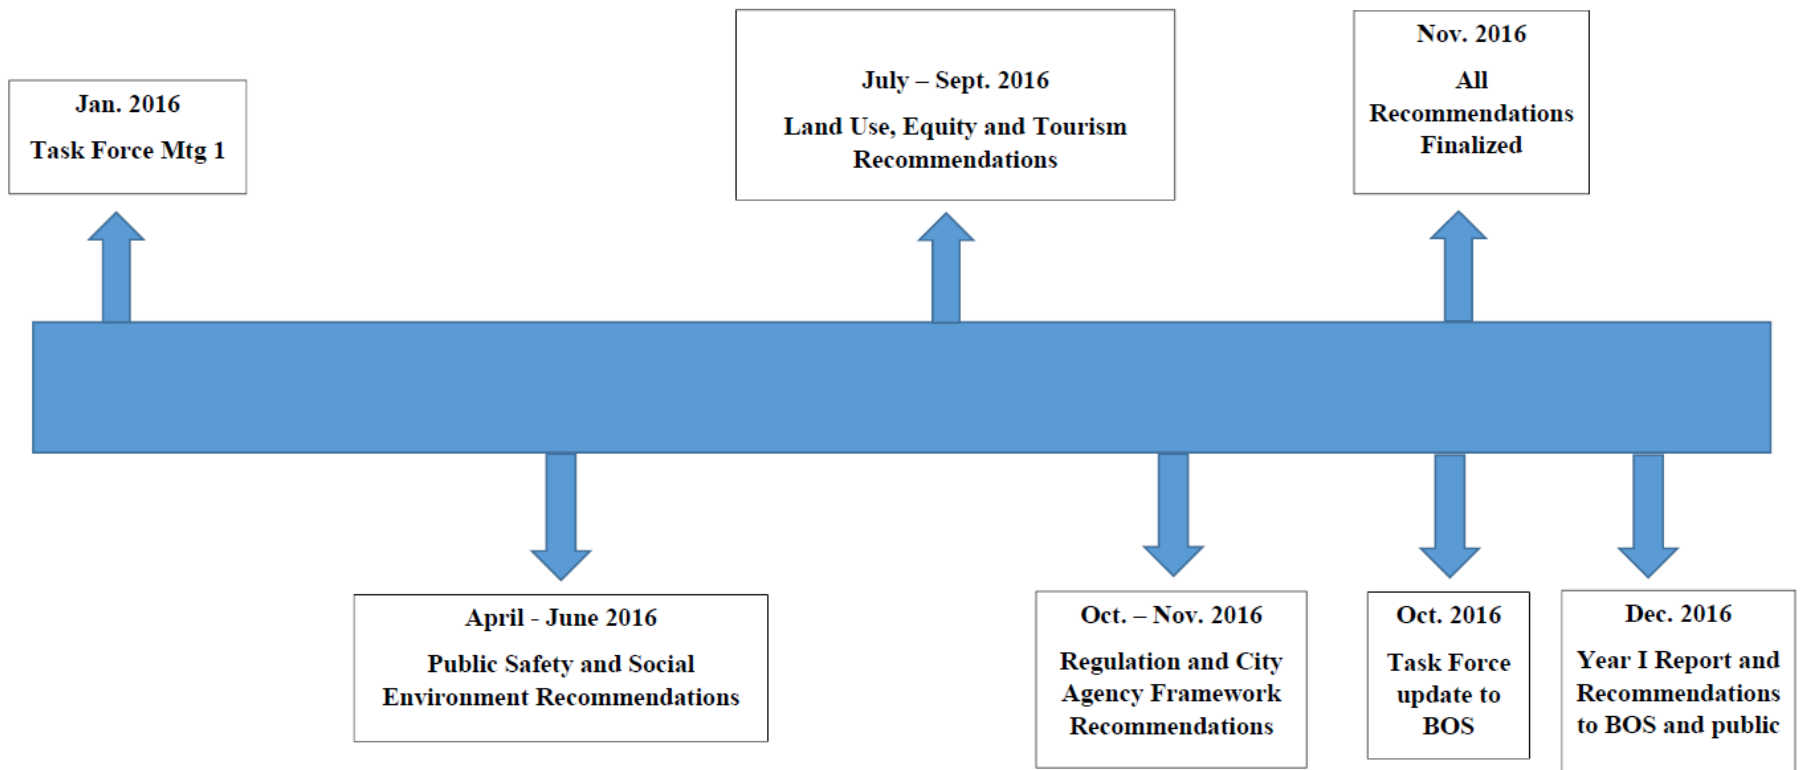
Jan. 2016

Task Force Mtg 1

July – Sept. 2016

Land Use, Equity and Tourism Recommendations

Nov. 2016

All Recommendations Finalized

April - June 2016

Public Safety and Social Environment Recommendations

Oct. – Nov. 2016

Regulation and City Agency Framework Recommendations

Oct. 2016

Task Force update to BOS

Dec. 2016

Year I Report and Recommendations to BOS and public